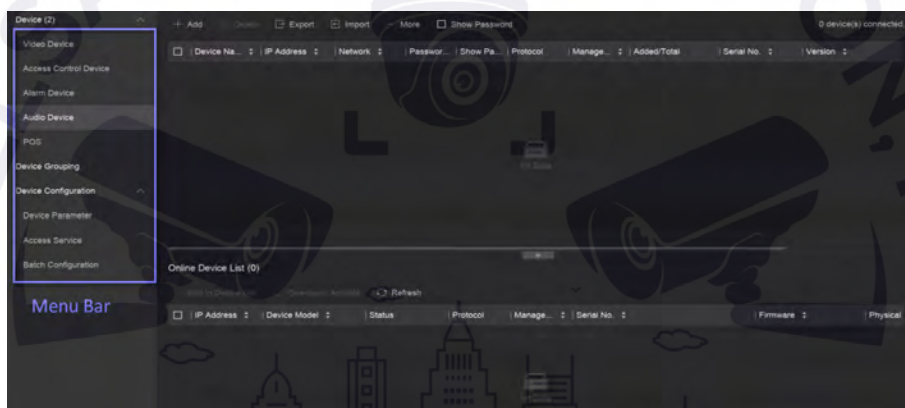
Device (2)
Video Device
Access Control Device
Alarm Device
Audio Device
POS
Device Grouping
Device Configuration
Device Parameter
Access Service
Batch Configuration

Menu Bar

+ Add Delete Export Import More Show Password
0 device(s) connected

| Device Na... | IP Address | Network | Passwor... | Show Pa... | Protocol | Manage... | Added/Total | Serial No. | Version |
|---|---|---|---|---|---|---|---|---|---|

No Data

Online Device List (0)
Add to Device List Download Activate Refresh

| IP Address | Device Model | Status | Protocol | Manage... | Serial No. | Firmware | Physical |
|---|---|---|---|---|---|---|---|